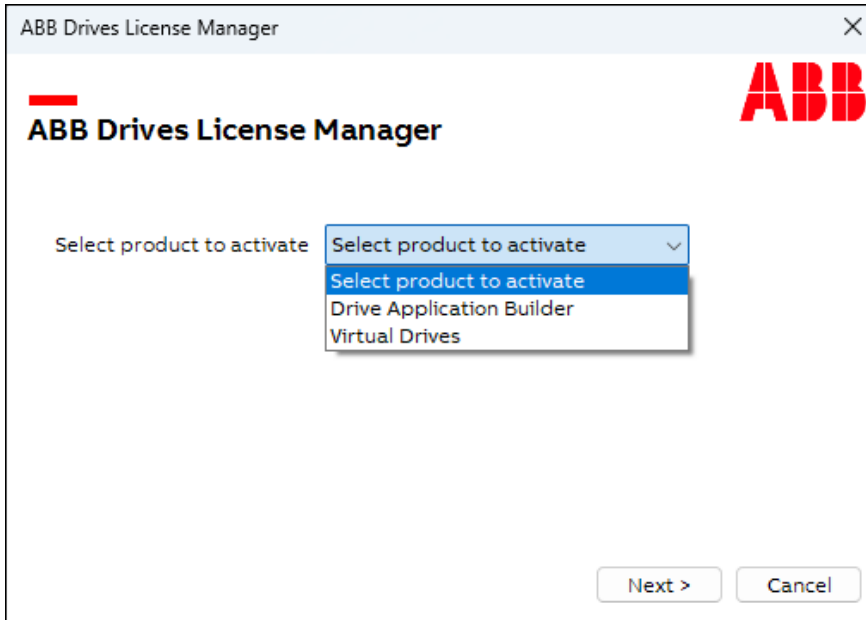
ABB Drives License Manager

×

ABB

ABB Drives License Manager

Select product to activate

Select product to activate

Select product to activate
Drive Application Builder
Virtual Drives

Next >

Cancel